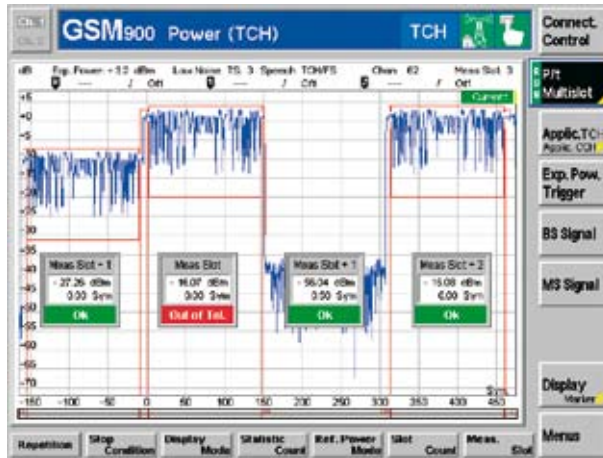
Ch. 1
Ch. 2
GSM900 Power (TCH)
TCH
Connect. Control

dB
Exp. Power = 12 dBm
Low Noise TS 3
Speech TCH/FS
Chan 62
Meas Slot 3
---- / Off
---- / Off
---- / Off
Current

+5
+0
-5
-10
-15
-20
-25
-30
-35
-40
-45
-50
-55
-60
-65
-70

Meas Slot - 1
- 27.26 dBm
0.00 Sym
Ok

Meas Slot
16.07 dBm
0.00 Sym
Out of Tol.

Meas Slot + 1
- 56.34 dBm
0.50 Sym
Ok

Meas Slot + 2
- 15.08 dBm
6.00 Sym
Ok

Sym
-150 -100 -50 0 50 100 150 200 250 300 350 400 450

P/t Multislot
Applic.TCH
Applic. CCH
Exp. Pow. Trigger
BS Signal
MS Signal
Display
Marker
Menus

Repetition
Stop Condition
Display Mode
Statistic Count
Ref. Power Mode
Slot Count
Meas. Slot